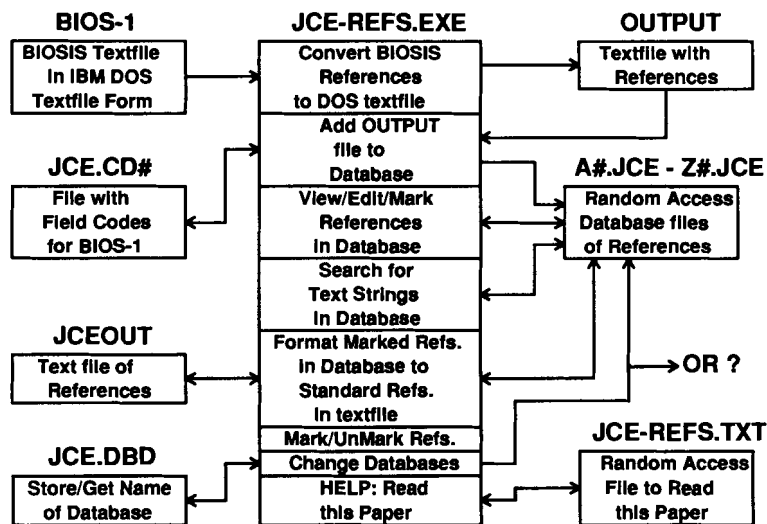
BIOS-1

BIOSIS Textfile In IBM DOS Textfile Form

JCE-REFS.EXE

Convert BIOSIS References to DOS textfile

Add OUTPUT file to Database

View/Edit/Mark References In Database

Search for Text Strings In Database

Format Marked Refs. In Database to Standard Refs. In textfile

Mark/UnMark Refs.

Change Databases

HELP: Read this Paper

OUTPUT

Textfile with References

JCE.CD#

File with Field Codes for BIOS-1

A#.JCE - Z#.JCE

Random Access Database files of References

JCEOUT

Text file of References

OR ?

JCE.DBD

Store/Get Name of Database

JCE-REFS.TXT

Random Access File to Read this Paper